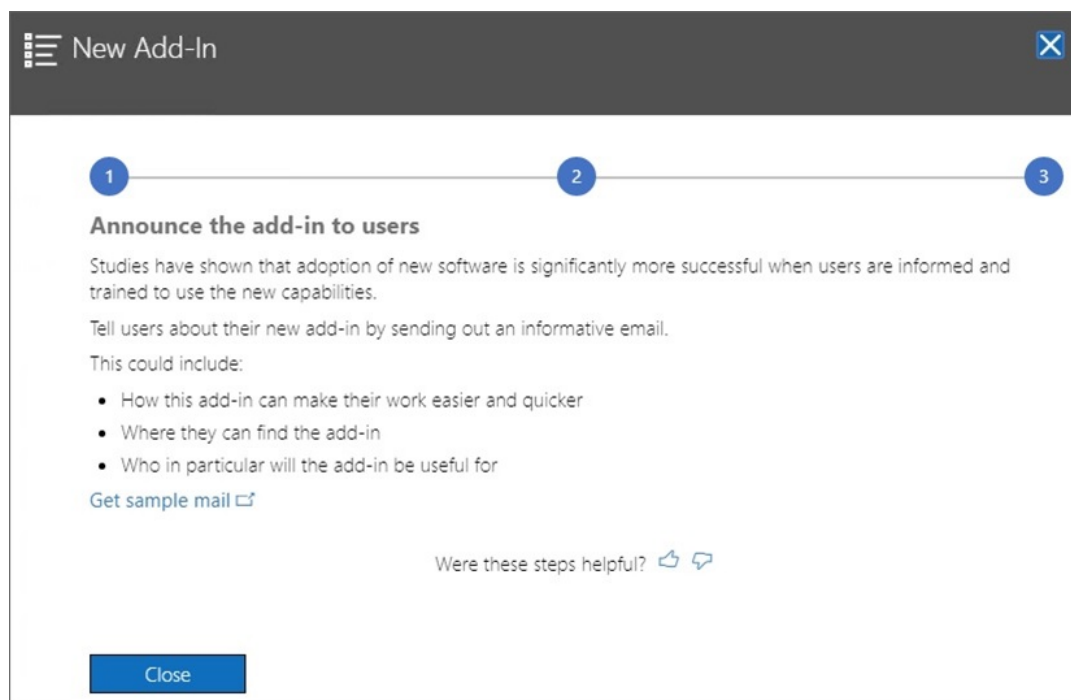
New Add-In

1

2

3

Announce the add-in to users

Studies have shown that adoption of new software is significantly more successful when users are informed and trained to use the new capabilities.

Tell users about their new add-in by sending out an informative email.

This could include:

- How this add-in can make their work easier and quicker
- Where they can find the add-in
- Who in particular will the add-in be useful for

Get sample mail

Were these steps helpful?

Close